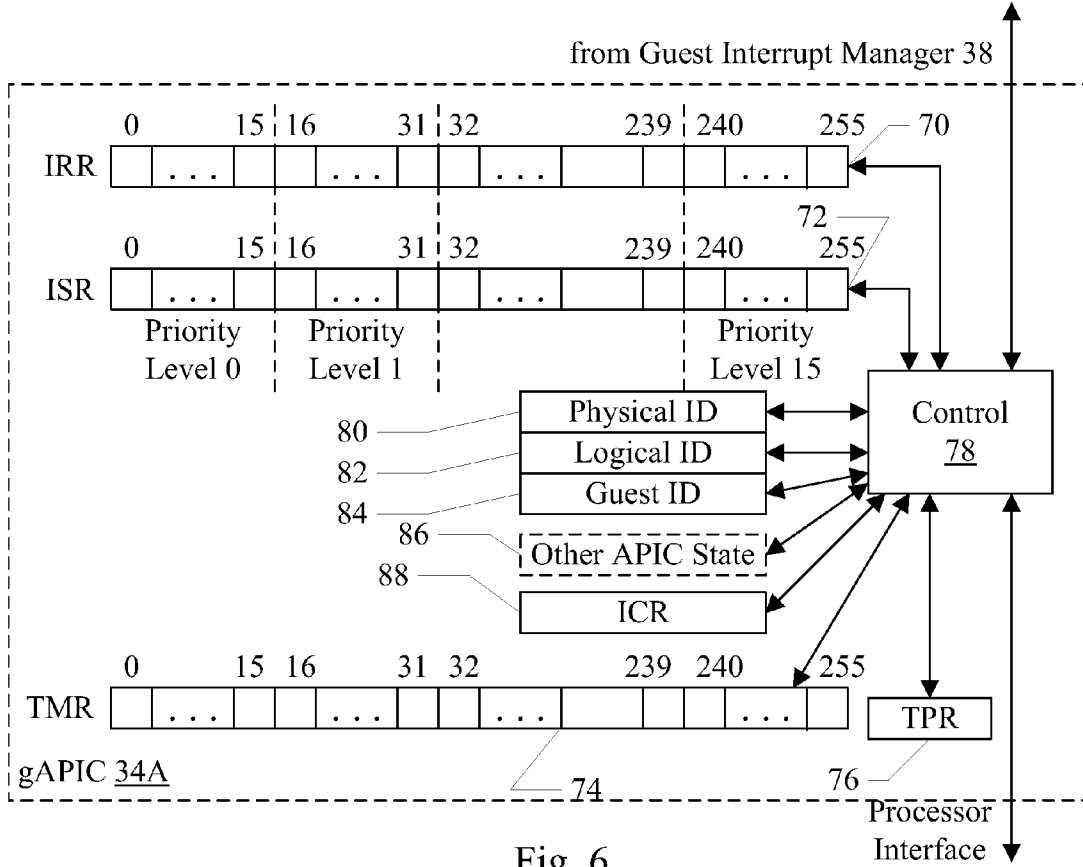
from Guest Interrupt Manager 38

0 15 16 31 32 239 240 255 70

IRR . . . . . . . . . . . .

72

0 15 16 31 32 239 240 255

ISR . . . . . . . . . . . .

Priority Level 0

Priority Level 1

Priority Level 15

80 Physical ID

82 Logical ID

84 Guest ID

86 Other APIC State

88 ICR

Control 78

0 15 16 31 32 239 240 255

TMR . . . . . . . . . . . .

TPR

gAPIC 34A

74

76

Processor Interface

Fig. 6